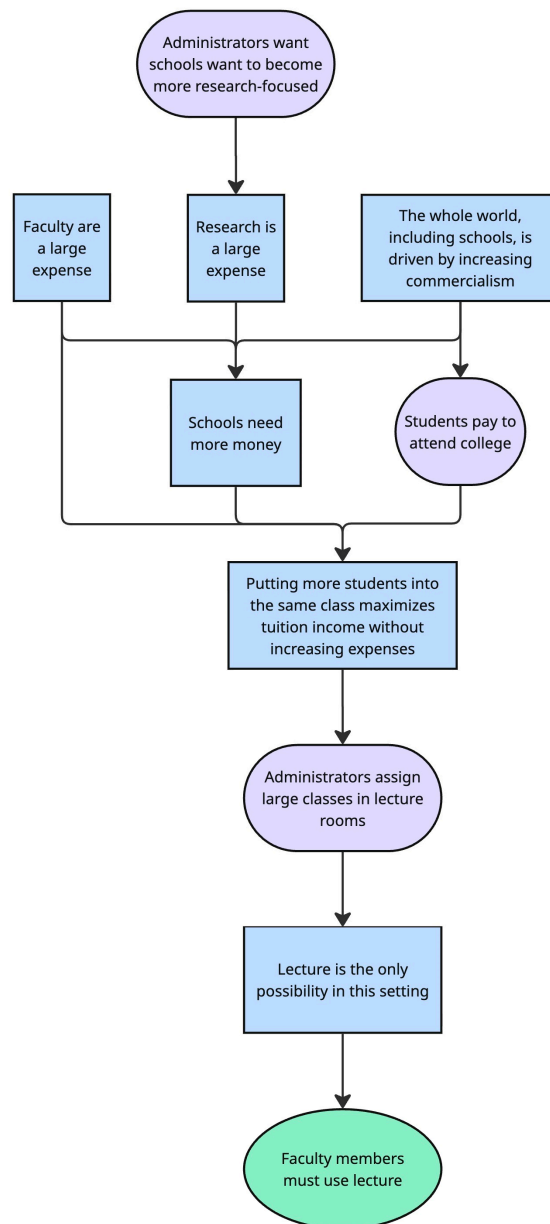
Administrators want schools want to become more research-focused

Faculty are a large expense

Research is a large expense

The whole world, including schools, is driven by increasing commercialism

Schools need more money

Students pay to attend college

Putting more students into the same class maximizes tuition income without increasing expenses

Administrators assign large classes in lecture rooms

Lecture is the only possibility in this setting

Faculty members must use lecture